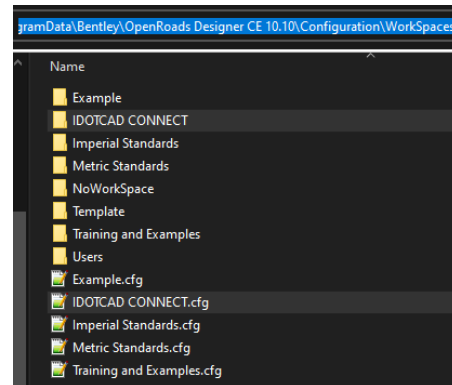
gramData\Bentley\OpenRoads Designer CE 10.10\Configuration\WorkSpaces

Name

Example
IDOTCAD CONNECT
Imperial Standards
Metric Standards
NoWorkSpace
Template
Training and Examples
Users
Example.cfg
IDOTCAD CONNECT.cfg
Imperial Standards.cfg
Metric Standards.cfg
Training and Examples.cfg